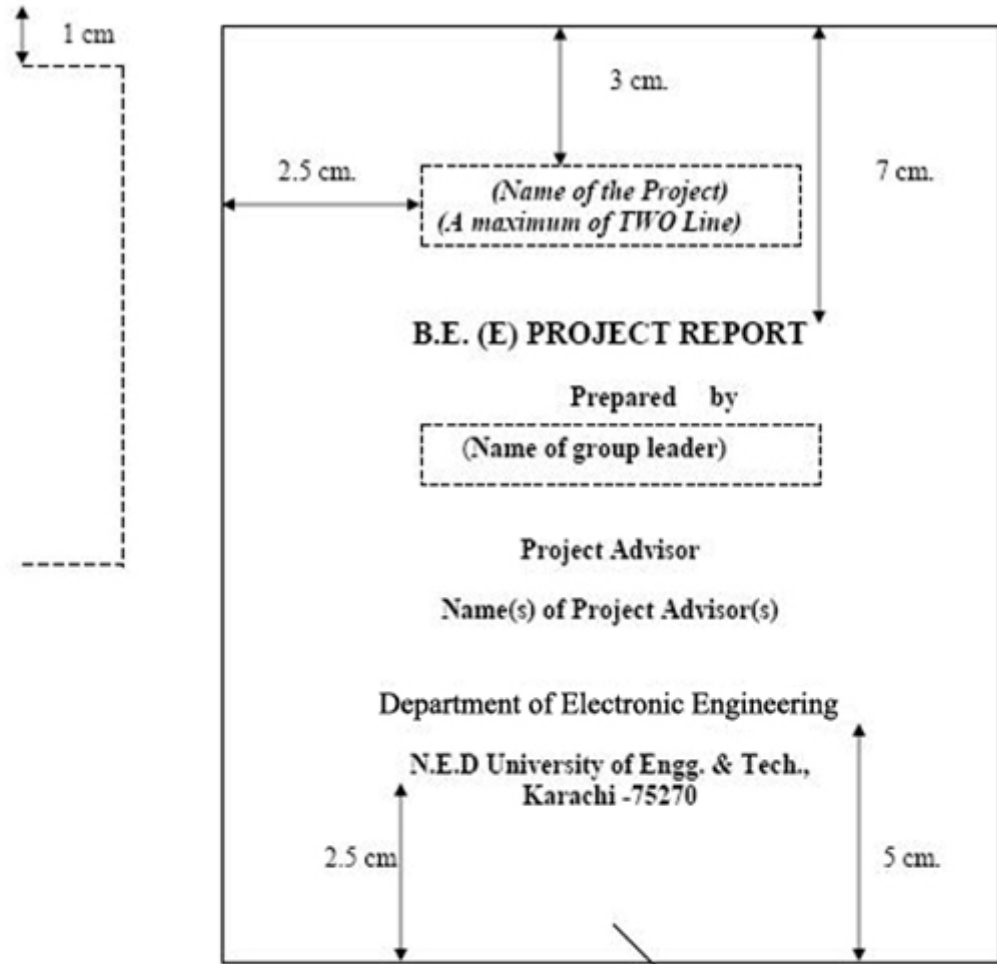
1 cm

3 cm.

2.5 cm.

(Name of the Project)
(A maximum of TWO Line)

7 cm.

B.E. (E) PROJECT REPORT

Prepared by

(Name of group leader)

Project Advisor

Name(s) of Project Advisor(s)

Department of Electronic Engineering

N.E.D University of Engg. & Tech., Karachi -75270

2.5 cm

5 cm.